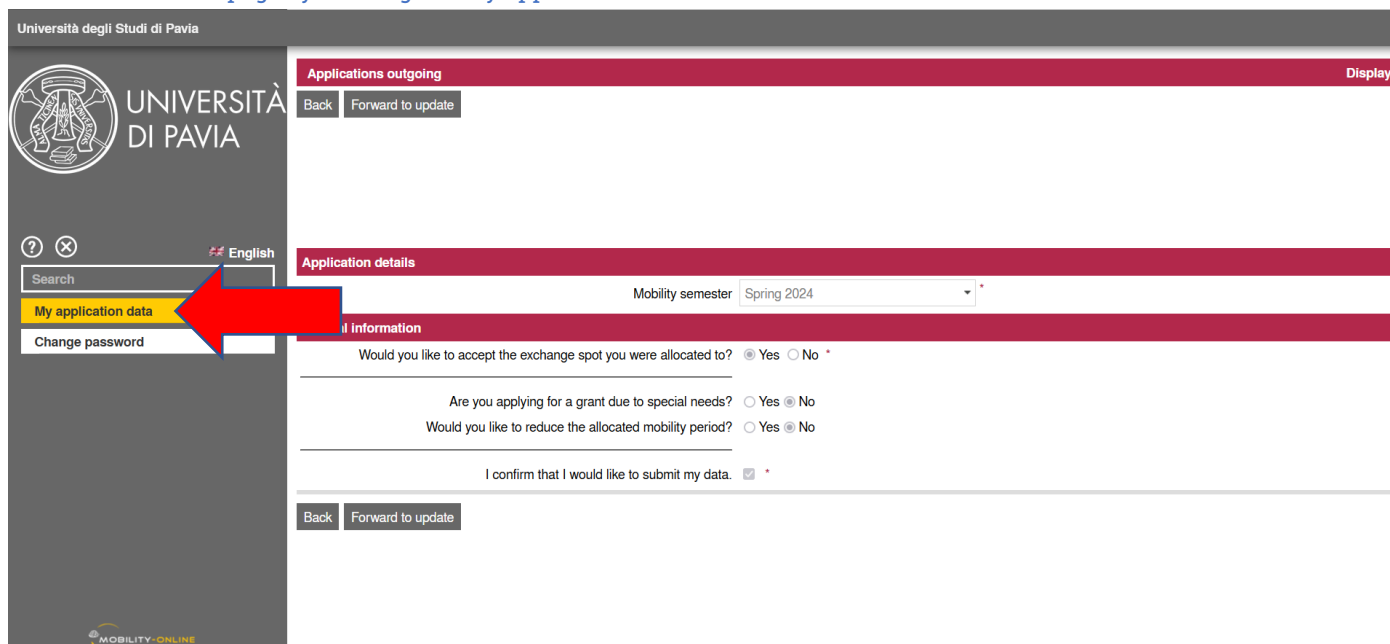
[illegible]

Università degli Studi di Pavia

UNIVERSITÀ DI PAVIA

English

Search

My application data

Change password

MOBILITY-ONLINE

Applications outgoing

Display

Back Forward to update

Application details

Mobility semester Spring 2024 *

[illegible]l information

Would you like to accept the exchange spot you were allocated to? Yes No *

Are you applying for a grant due to special needs? Yes No

Would you like to reduce the allocated mobility period? Yes No

I confirm that I would like to submit my data. *

Back Forward to update